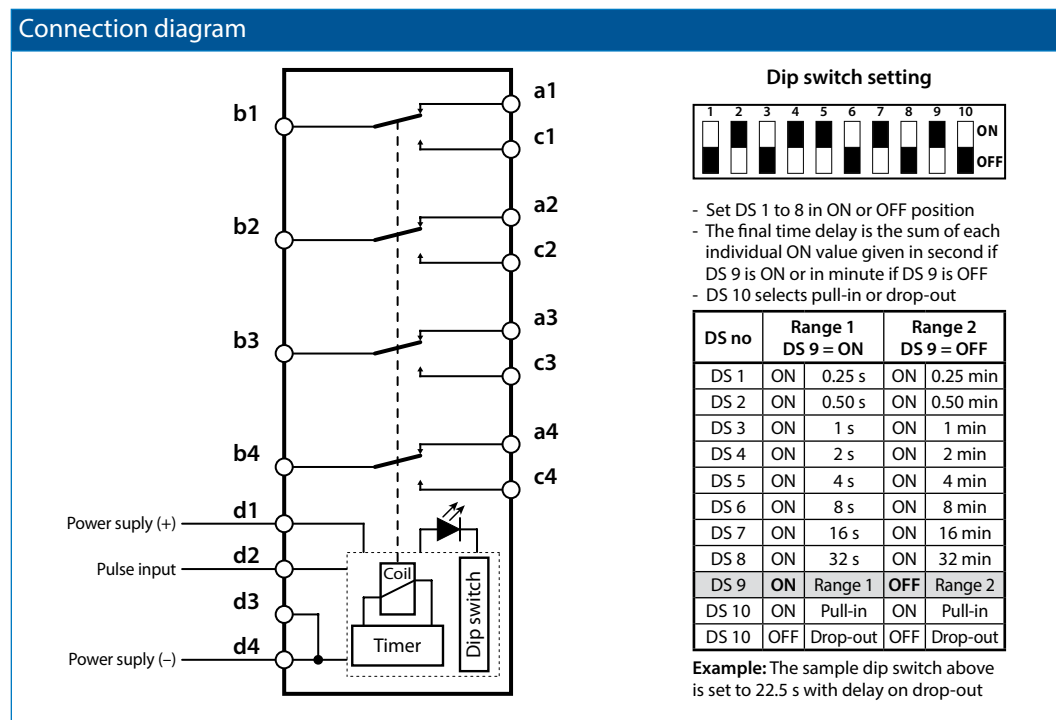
Connection diagram

b1
b2
b3
b4
a1
c1
a2
c2
a3
c3
a4
c4
Power suply (+)
d1
Pulse input
d2
d3
Power suply (–)
d4
Coil
Timer
Dip switch

Dip switch setting

1 2 3 4 5 6 7 8 9 10
ON
OFF

- Set DS 1 to 8 in ON or OFF position
- The final time delay is the sum of each individual ON value given in second if DS 9 is ON or in minute if DS 9 is OFF
- DS 10 selects pull-in or drop-out

| DS no | Range 1 DS 9 = ON | | Range 2 DS 9 = OFF | |
|---|---|---|---|---|
| DS 1 | ON | 0.25 s | ON | 0.25 min |
| DS 2 | ON | 0.50 s | ON | 0.50 min |
| DS 3 | ON | 1 s | ON | 1 min |
| DS 4 | ON | 2 s | ON | 2 min |
| DS 5 | ON | 4 s | ON | 4 min |
| DS 6 | ON | 8 s | ON | 8 min |
| DS 7 | ON | 16 s | ON | 16 min |
| DS 8 | ON | 32 s | ON | 32 min |
| DS 9 | ON | Range 1 | OFF | Range 2 |
| DS 10 | ON | Pull-in | ON | Pull-in |
| DS 10 | OFF | Drop-out | OFF | Drop-out |

**Example:** The sample dip switch above is set to 22.5 s with delay on drop-out